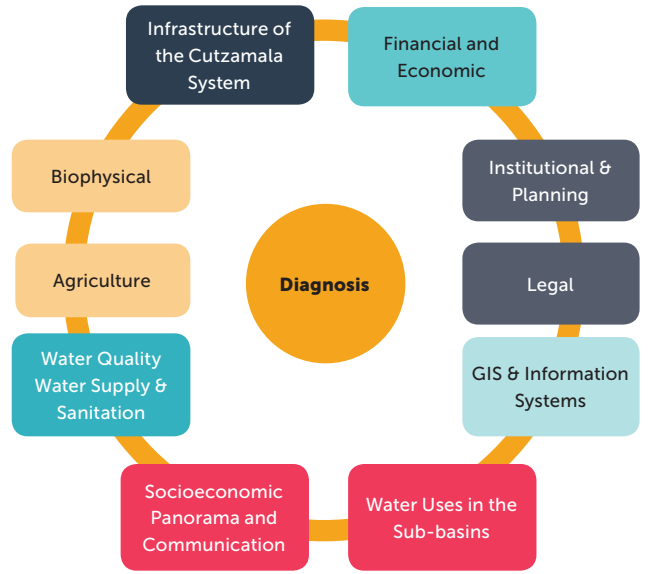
Infrastructure of the Cutzamala System

Financial and Economic

Institutional & Planning

Legal

GIS & Information Systems

Water Uses in the Sub-basins

Socioeconomic Panorama and Communication

Water Quality Water Supply & Sanitation

Agriculture

Biophysical

Diagnosis